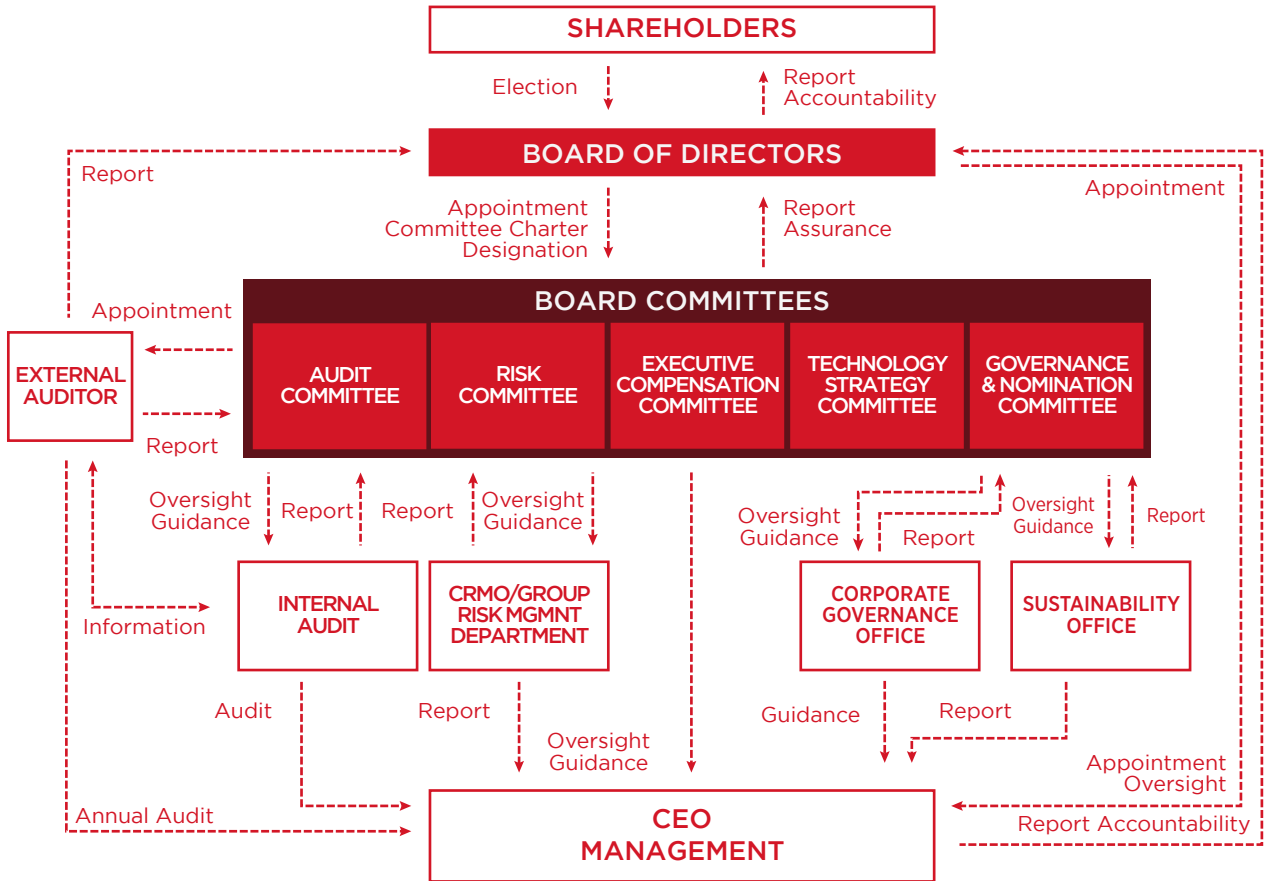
SHAREHOLDERS

Election

Report
Accountability

Report

BOARD OF DIRECTORS

Appointment

Appointment
Committee Charter
Designation

Report
Assurance

Appointment

BOARD COMMITTEES

EXTERNAL AUDITOR

AUDIT COMMITTEE

RISK COMMITTEE

EXECUTIVE COMPENSATION COMMITTEE

TECHNOLOGY STRATEGY COMMITTEE

GOVERNANCE & NOMINATION COMMITTEE

Report

Oversight
Guidance

Report

Report

Oversight
Guidance

Oversight
Guidance

Report

Oversight
Guidance

Report

Information

INTERNAL AUDIT

CRMO/GROUP RISK MGMNT DEPARTMENT

CORPORATE GOVERNANCE OFFICE

SUSTAINABILITY OFFICE

Audit

Report

Oversight
Guidance

Guidance

Report

Appointment
Oversight

Annual Audit

CEO
MANAGEMENT

Report Accountability